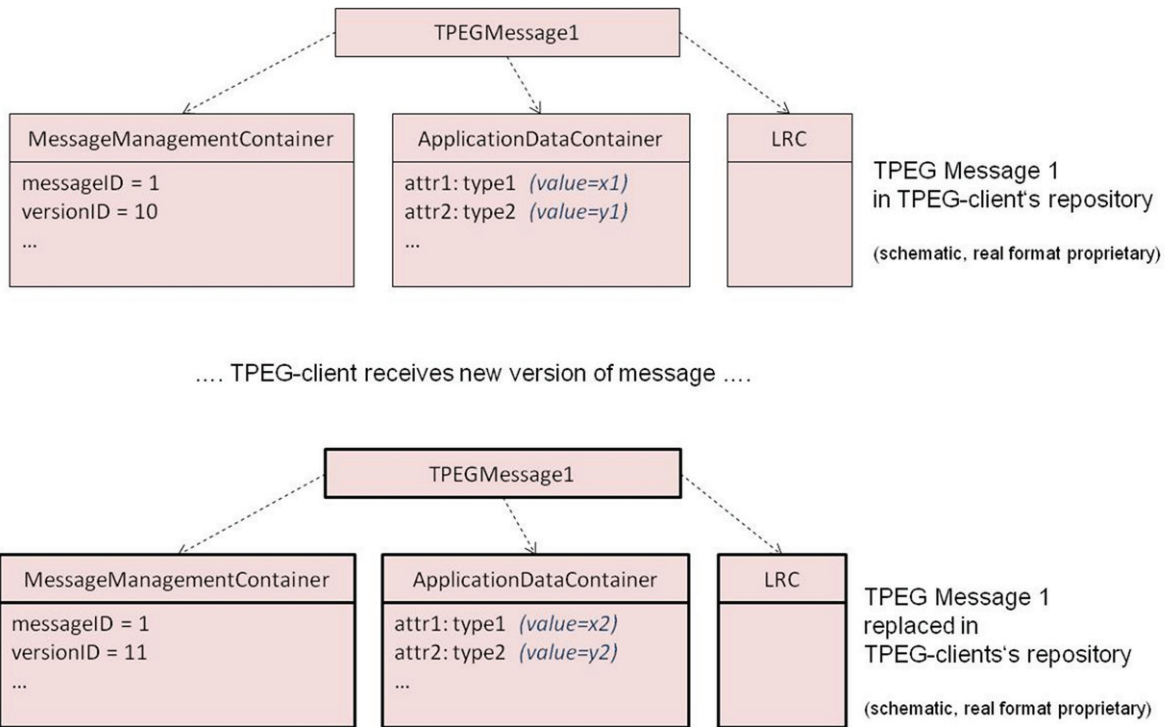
TPEGMessage1

MessageManagementContainer

messageID = 1
versionID = 10
...

ApplicationDataContainer

attr1: type1 *(value=x1)*
attr2: type2 *(value=y1)*
...

LRC

TPEG Message 1
in TPEG-client‘s repository

(schematic, real format proprietary)

.... TPEG-client receives new version of message ....

TPEGMessage1

MessageManagementContainer

messageID = 1
versionID = 11
...

ApplicationDataContainer

attr1: type1 *(value=x2)*
attr2: type2 *(value=y2)*
...

LRC

TPEG Message 1
replaced in
TPEG-clients‘s repository

(schematic, real format proprietary)